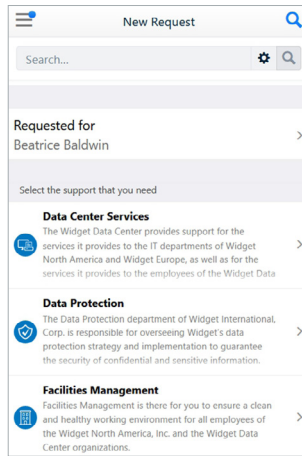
New Request

Search...

Requested for
Beatrice Baldwin

Select the support that you need

Data Center Services
The Widget Data Center provides support for the services it provides to the IT departments of Widget North America and Widget Europe, as well as for the services it provides to the employees of the Widget Data

Data Protection
The Data Protection department of Widget International, Corp. is responsible for overseeing Widget's data protection strategy and implementation to guarantee the security of confidential and sensitive information.

Facilities Management
Facilities Management is there for you to ensure a clean and healthy working environment for all employees of the Widget North America, Inc. and the Widget Data Center organizations.